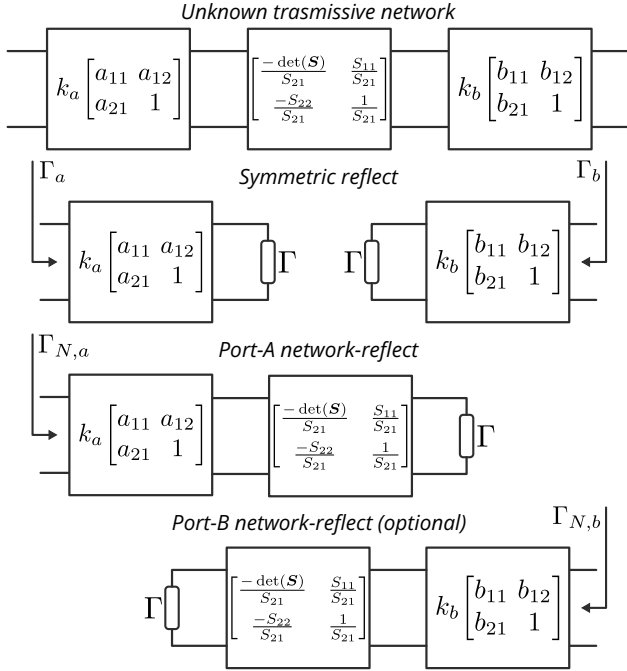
Unknown trasmissive network

$k_a \begin{bmatrix} a_{11} & a_{12} \\ a_{21} & 1 \end{bmatrix}$

$\begin{bmatrix} \frac{-\det(\boldsymbol{S})}{S_{21}} & \frac{S_{11}}{S_{21}} \\ \frac{-S_{22}}{S_{21}} & \frac{1}{S_{21}} \end{bmatrix}$

$k_b \begin{bmatrix} b_{11} & b_{12} \\ b_{21} & 1 \end{bmatrix}$

$\Gamma_a$

Symmetric reflect

$\Gamma_b$

$k_a \begin{bmatrix} a_{11} & a_{12} \\ a_{21} & 1 \end{bmatrix}$

$\Gamma$

$\Gamma$

$k_b \begin{bmatrix} b_{11} & b_{12} \\ b_{21} & 1 \end{bmatrix}$

$\Gamma_{N,a}$

Port-A network-reflect

$k_a \begin{bmatrix} a_{11} & a_{12} \\ a_{21} & 1 \end{bmatrix}$

$\begin{bmatrix} \frac{-\det(\boldsymbol{S})}{S_{21}} & \frac{S_{11}}{S_{21}} \\ \frac{-S_{22}}{S_{21}} & \frac{1}{S_{21}} \end{bmatrix}$

$\Gamma$

Port-B network-reflect (optional)

$\Gamma_{N,b}$

$\Gamma$

$\begin{bmatrix} \frac{-\det(\boldsymbol{S})}{S_{21}} & \frac{S_{11}}{S_{21}} \\ \frac{-S_{22}}{S_{21}} & \frac{1}{S_{21}} \end{bmatrix}$

$k_b \begin{bmatrix} b_{11} & b_{12} \\ b_{21} & 1 \end{bmatrix}$